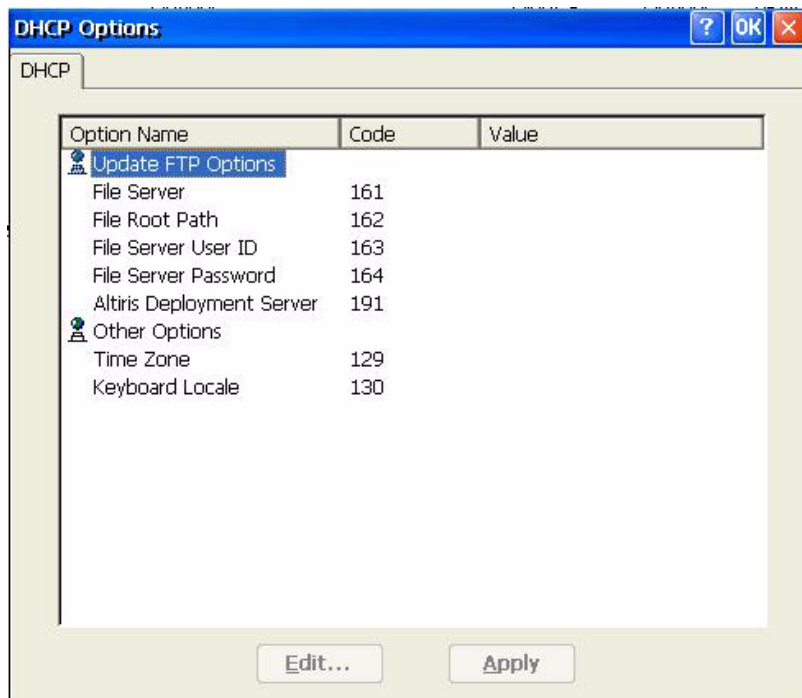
DHCP Options

? OK

DHCP

| Option Name | Code | Value |
|---|---|---|
| Update FTP Options | | |
| File Server | 161 | |
| File Root Path | 162 | |
| File Server User ID | 163 | |
| File Server Password | 164 | |
| Altiris Deployment Server | 191 | |
| Other Options | | |
| Time Zone | 129 | |
| Keyboard Locale | 130 | |

Edit...

Apply